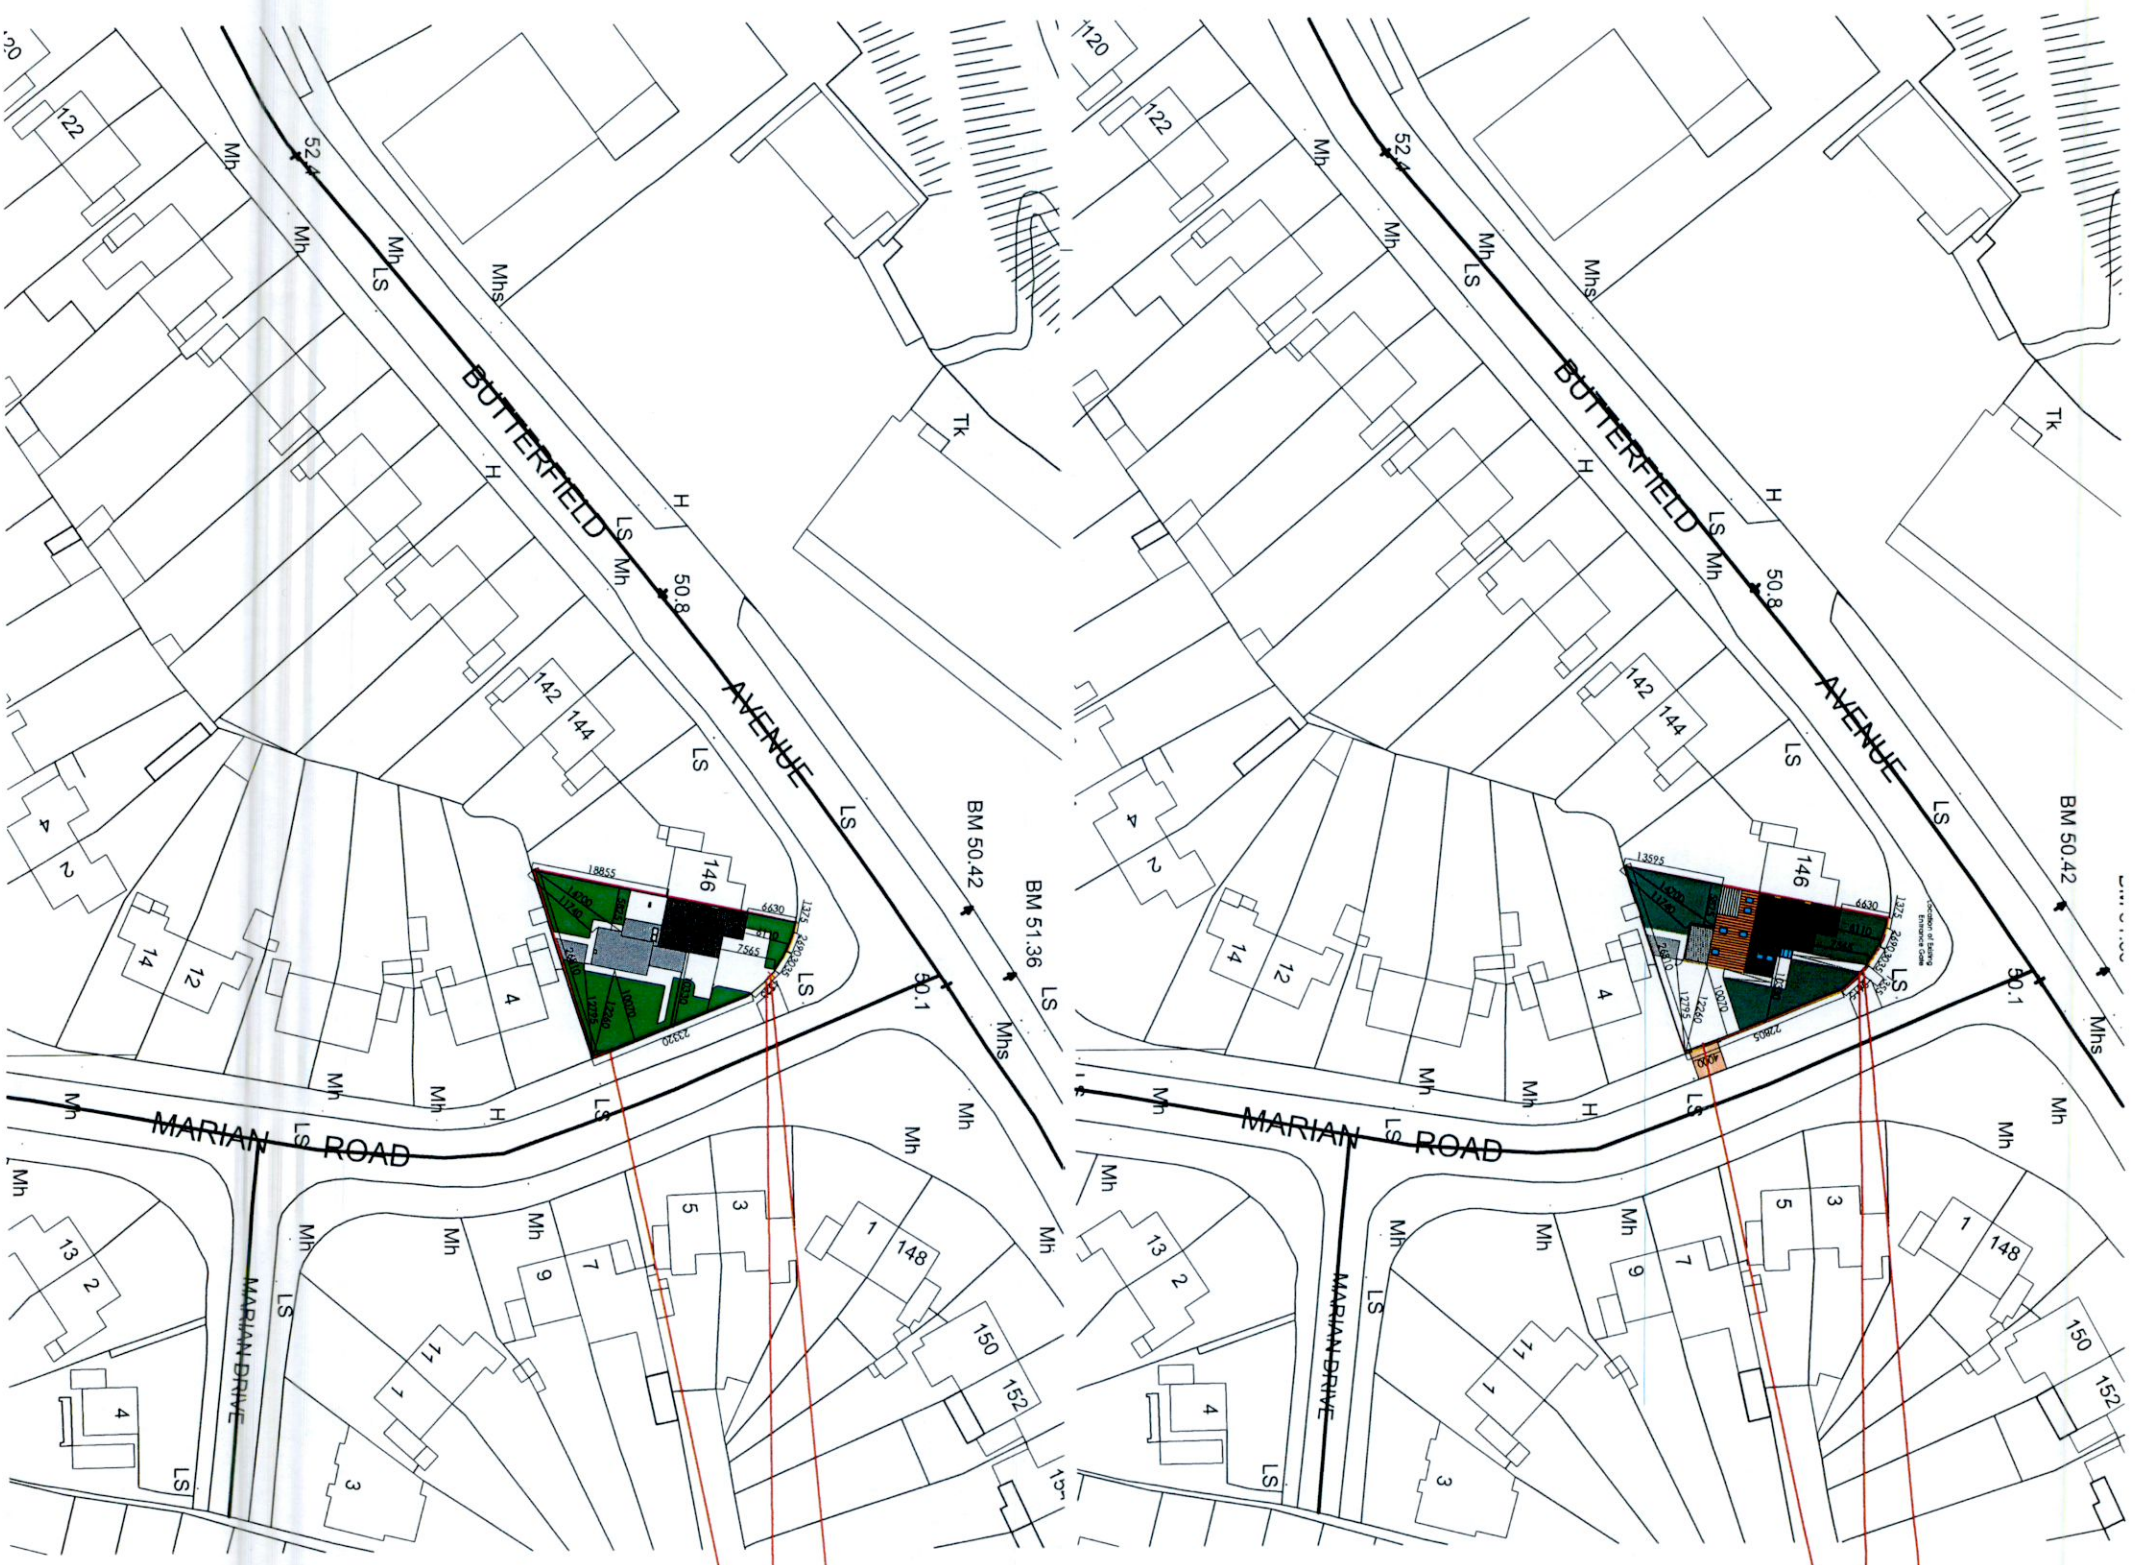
120
122
Mh
52.4
Mh
Mh
LS
Mhs
BUTTERFIELD
AVENUE
H
H
LS
Mh
50.8
Tk
142
144
LS
LS
BM 50.42
BM 51.36
LS
Mhs
4
2
14
12
4
146
18855
6630
1375
7565
23320
12260
10070
12225
50.1
LS
Mh
Mh
H
LS
Mh
MARIAN
LS
ROAD
Mh
Mh
Mh
Mh
Mh
13
2
MARIAN DRIVE
LS
11
1
4
LS
3
9
7
5
3
1
148
150
152
152

120
122
Mh
52.4
Mh
Mh
LS
Mhs
BUTTERFIELD
AVENUE
H
H
LS
Mh
50.8
Tk
142
144
LS
LS
BM 50.42
4
2
14
12
4
146
13595
6630
1375
Location of Existing Entrance Gate
7565
12260
10070
12795
22805
4000
LS
50.1
Mhs
Mh
Mh
H
LS
Mh
MARIAN
LS
ROAD
Mh
Mh
Mh
Mh
Mh
13
2
MARIAN DRIVE
LS
11
1
4
LS
3
9
7
5
3
1
148
150
152